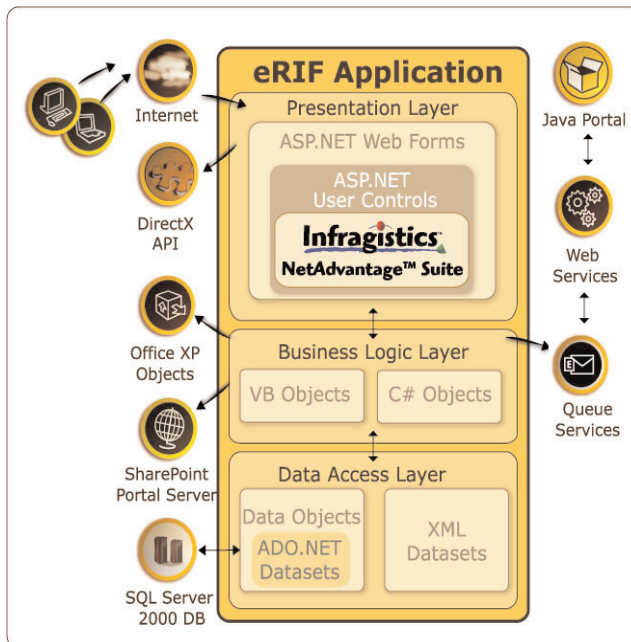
eRIF Application

Presentation Layer

ASP.NET Web Forms

ASP.NET User Controls

Infragistics

NetAdvantage™ Suite

Business Logic Layer

VB Objects

C# Objects

Data Access Layer

Data Objects

ADO.NET Datasets

XML Datasets

Internet

DirectX API

Office XP Objects

SharePoint Portal Server

SQL Server 2000 DB

Java Portal

Web Services

Queue Services